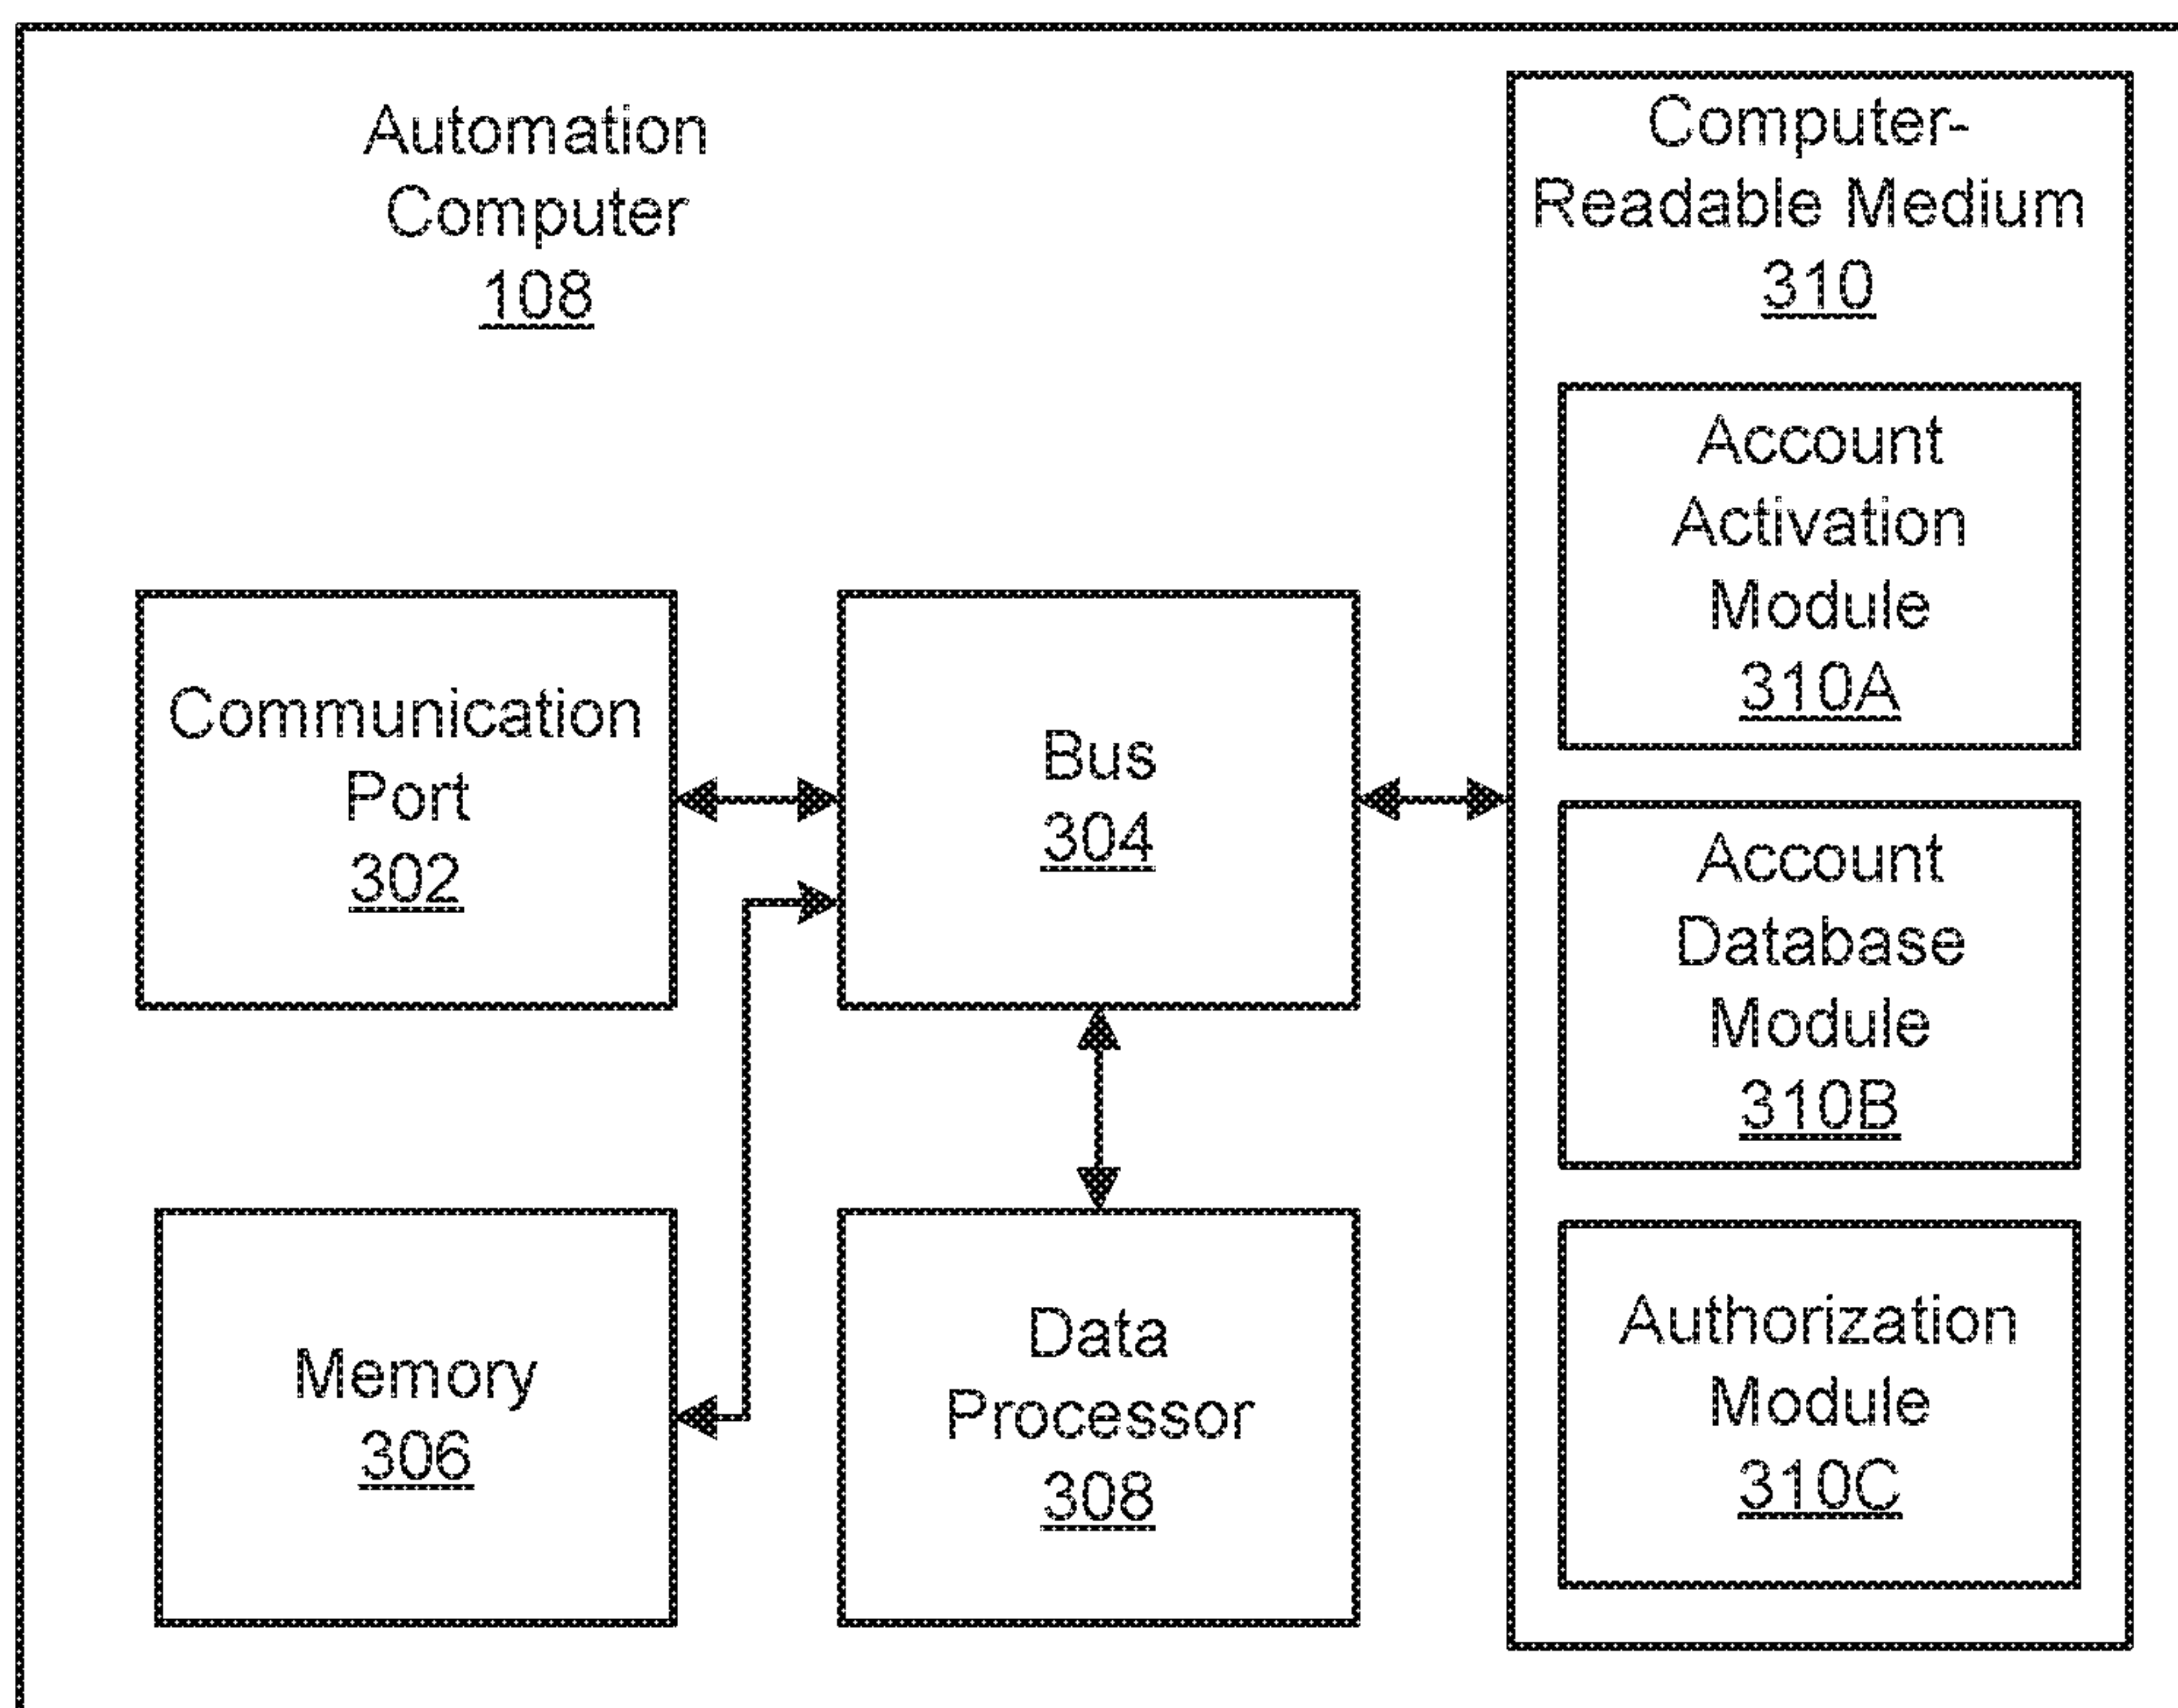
Automation Computer
108

Computer-Readable Medium
310

Account Activation Module
310A

Communication Port
302

Bus
304

Account Database Module
310B

Memory
306

Data Processor
308

Authorization Module
310C